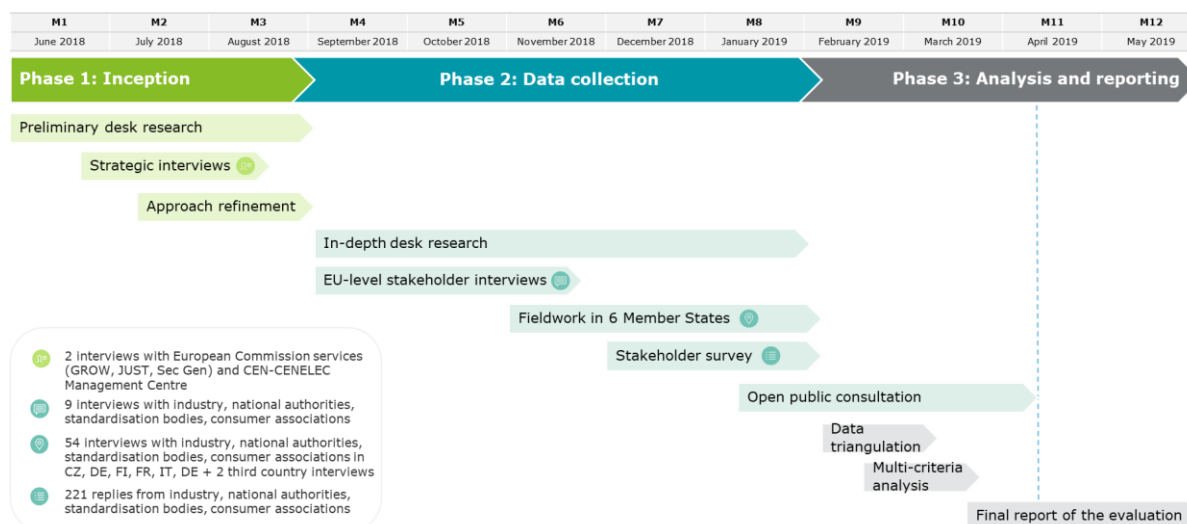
| M1 | M2 | M3 | M4 | M5 | M6 | M7 | M8 | M9 | M10 | M11 | M12 |
|---|---|---|---|---|---|---|---|---|---|---|---|
| June 2018 | July 2018 | August 2018 | September 2018 | October 2018 | November 2018 | December 2018 | January 2019 | February 2019 | March 2019 | April 2019 | May 2019 |

Phase 1: Inception

Phase 2: Data collection

Phase 3: Analysis and reporting

Preliminary desk research

Strategic interviews

Approach refinement

In-depth desk research

EU-level stakeholder interviews

Fieldwork in 6 Member States

Stakeholder survey

Open public consultation

Data triangulation

Multi-criteria analysis

Final report of the evaluation

2 interviews with European Commission services (GROW, JUST, Sec Gen) and CEN-CENELEC Management Centre

9 interviews with industry, national authorities, standardisation bodies, consumer associations

54 interviews with industry, national authorities, standardisation bodies, consumer associations in CZ, DE, FI, FR, IT, DE + 2 third country interviews

221 replies from industry, national authorities, standardisation bodies, consumer associations